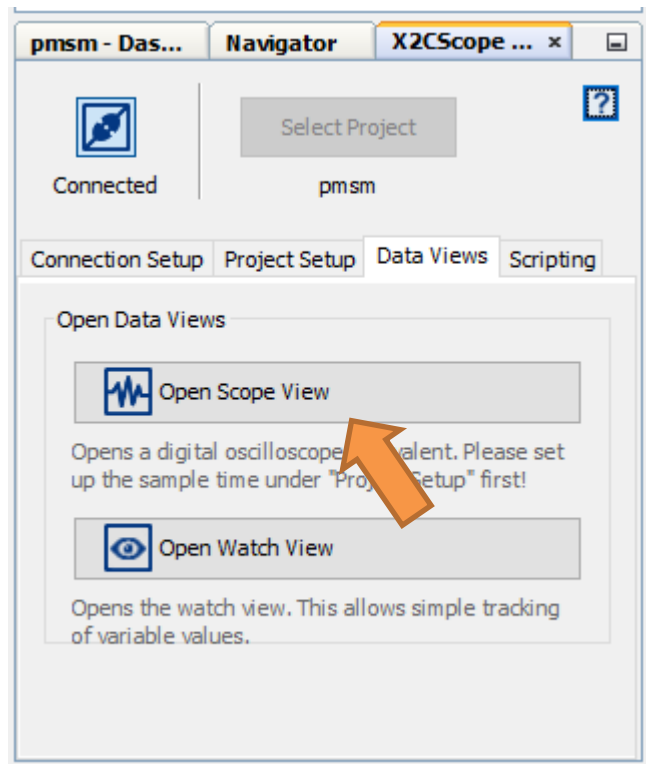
pmsm - Das... Navigator X2CScope ... ×

Connected

Select Project

pmsm

Connection Setup Project Setup Data Views Scripting

Open Data Views

Open Scope View

Opens a digital oscilloscope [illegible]valent. Please set up the sample time under "Proj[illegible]Setup" first!

Open Watch View

Opens the watch view. This allows simple tracking of variable values.